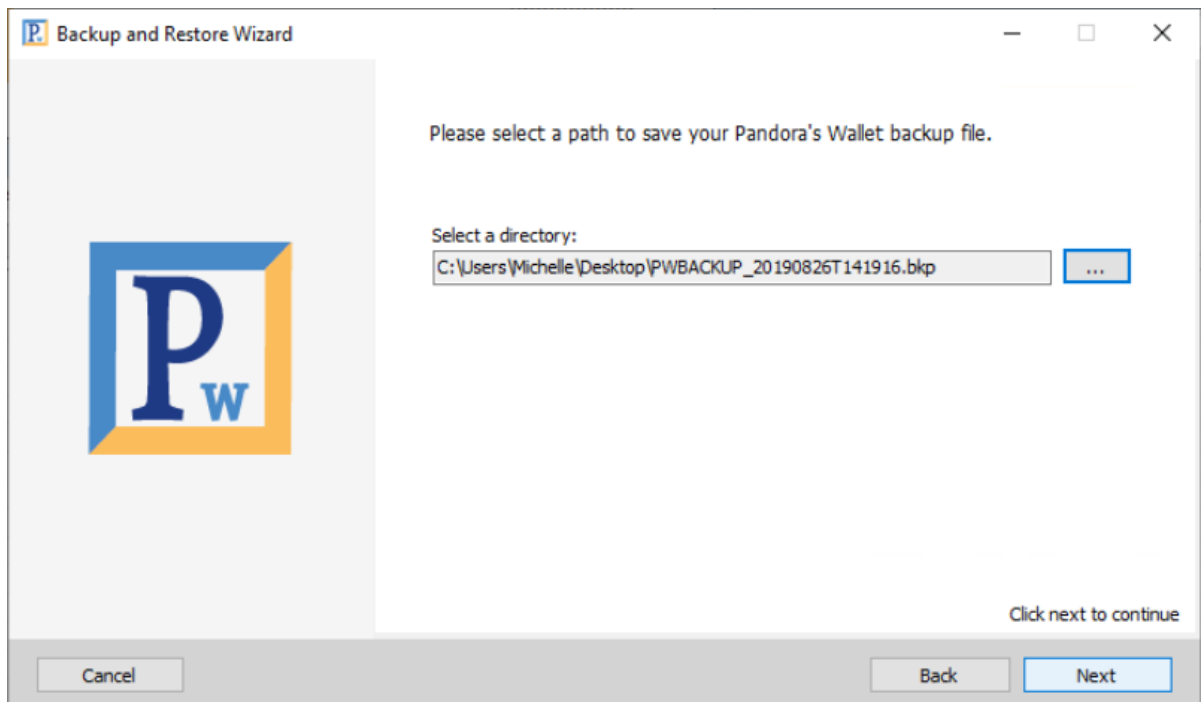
Backup and Restore Wizard

Pw

Please select a path to save your Pandora's Wallet backup file.

Select a directory:

C:\Users\Michelle\Desktop\PWBACKUP_20190826T141916.bkp

...

Click next to continue

Cancel

Back

Next